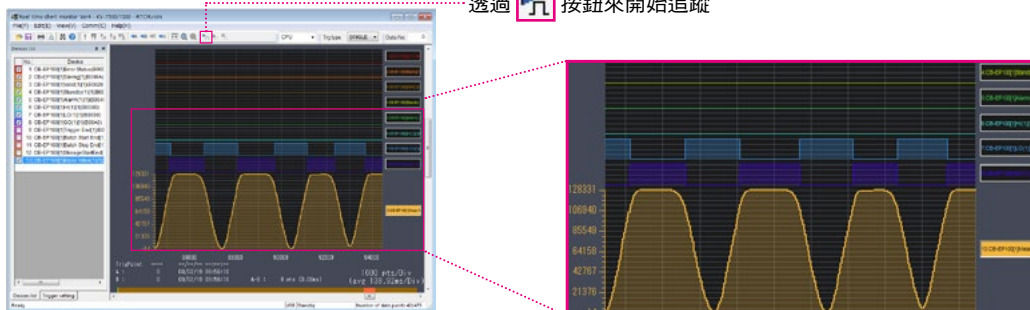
透過 按鈕來開始追蹤

File(F) Edit(E) View(V) Comm(C) Help(H)

CPU

Devices List

No. Device

1 CB-EP100[1]Servo Status(000)

Trig Point

Devices list Trigger setting

Ready

128331
106940
85549
64158
42767
21376

1600 pts/Div
(avg 133.92ms/Div)